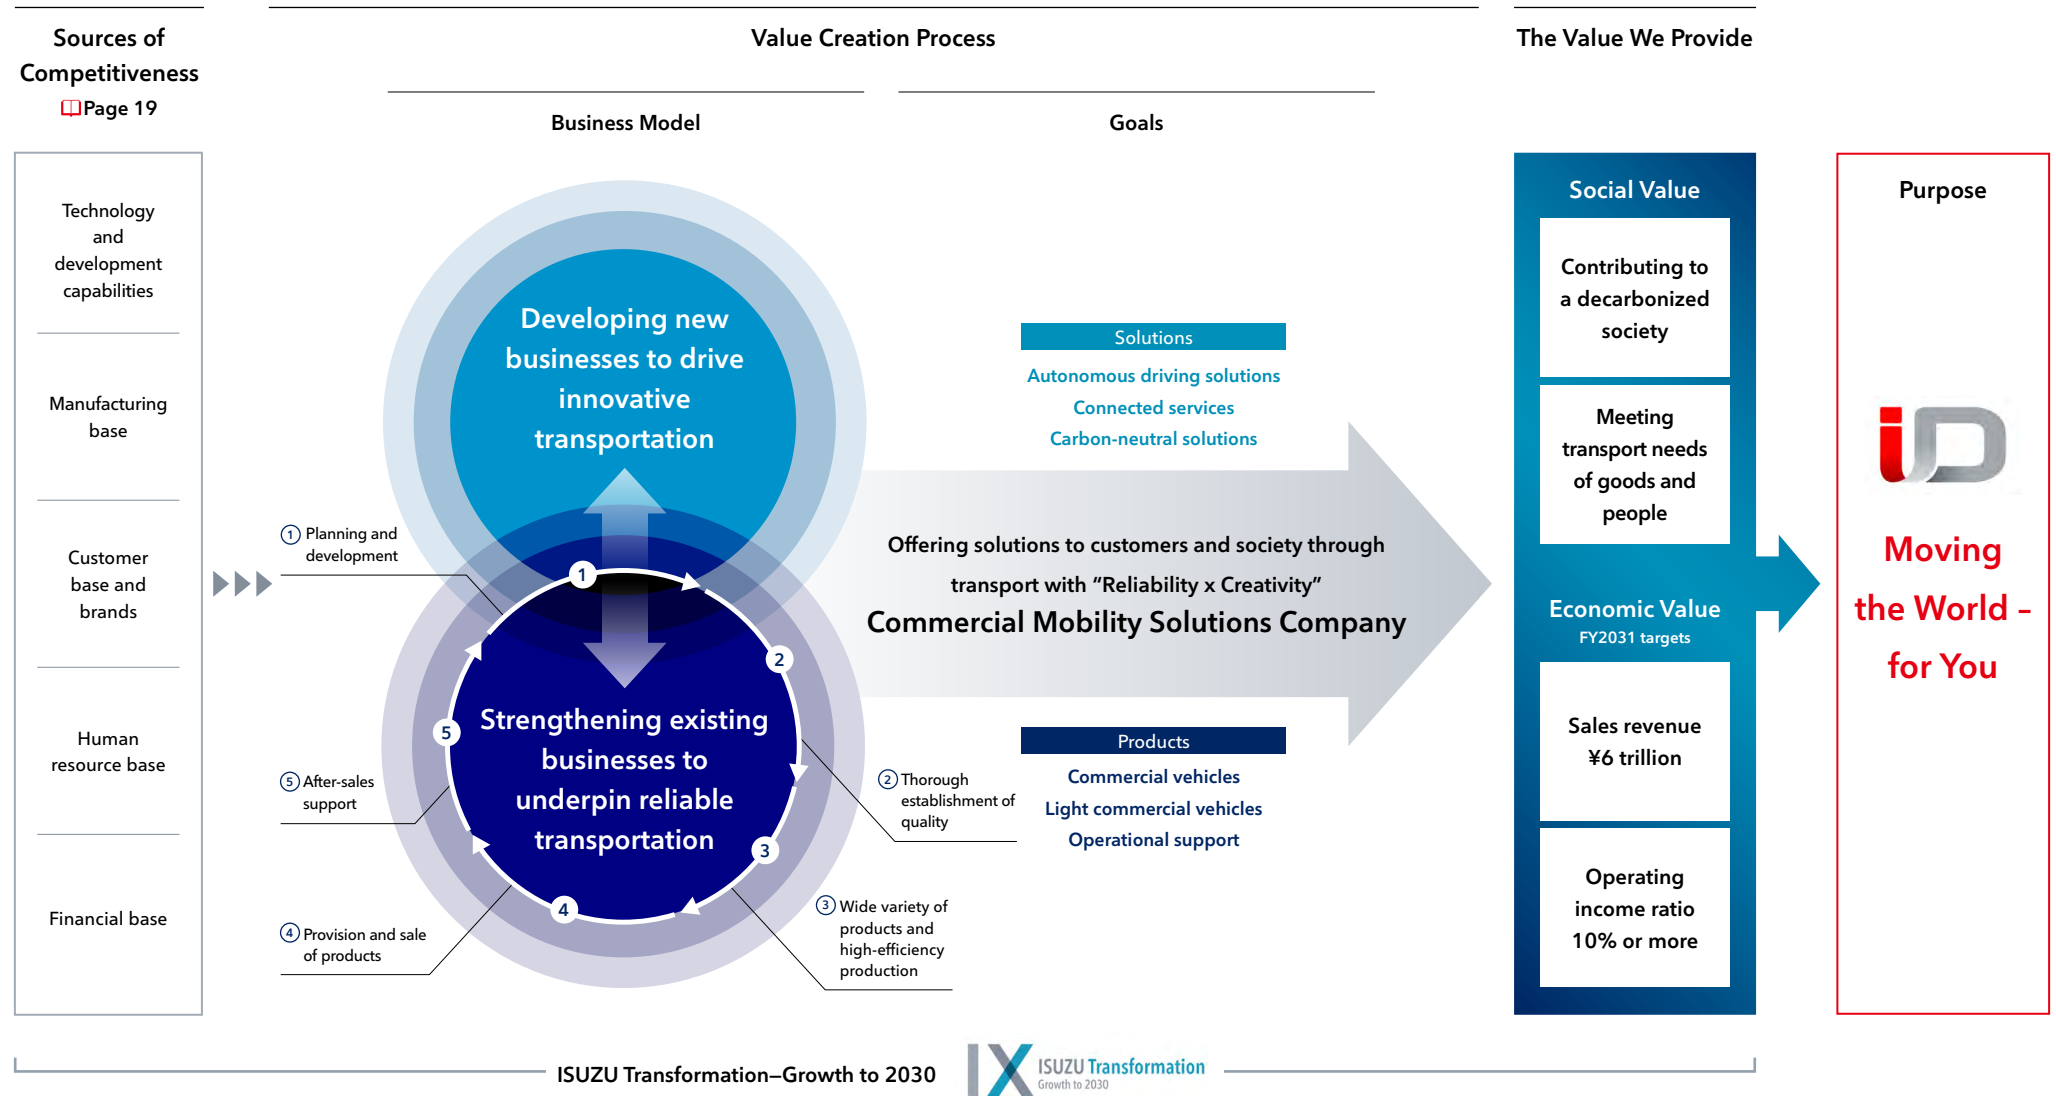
Sources of Competitiveness
Page 19

Value Creation Process

The Value We Provide

Business Model

Goals

Technology and development capabilities

Manufacturing base

Customer base and brands

Human resource base

Financial base

Developing new businesses to drive innovative transportation

Strengthening existing businesses to underpin reliable transportation

① Planning and development

② Thorough establishment of quality

③ Wide variety of products and high-efficiency production

④ Provision and sale of products

⑤ After-sales support

1
2
3
4
5

Solutions
Autonomous driving solutions
Connected services
Carbon-neutral solutions

Offering solutions to customers and society through transport with “Reliability x Creativity”
Commercial Mobility Solutions Company

Products
Commercial vehicles
Light commercial vehicles
Operational support

Social Value
Contributing to a decarbonized society
Meeting transport needs of goods and people

Economic Value
FY2031 targets
Sales revenue ¥6 trillion
Operating income ratio 10% or more

Purpose
Moving the World – for You

ISUZU Transformation–Growth to 2030
IX ISUZU Transformation Growth to 2030